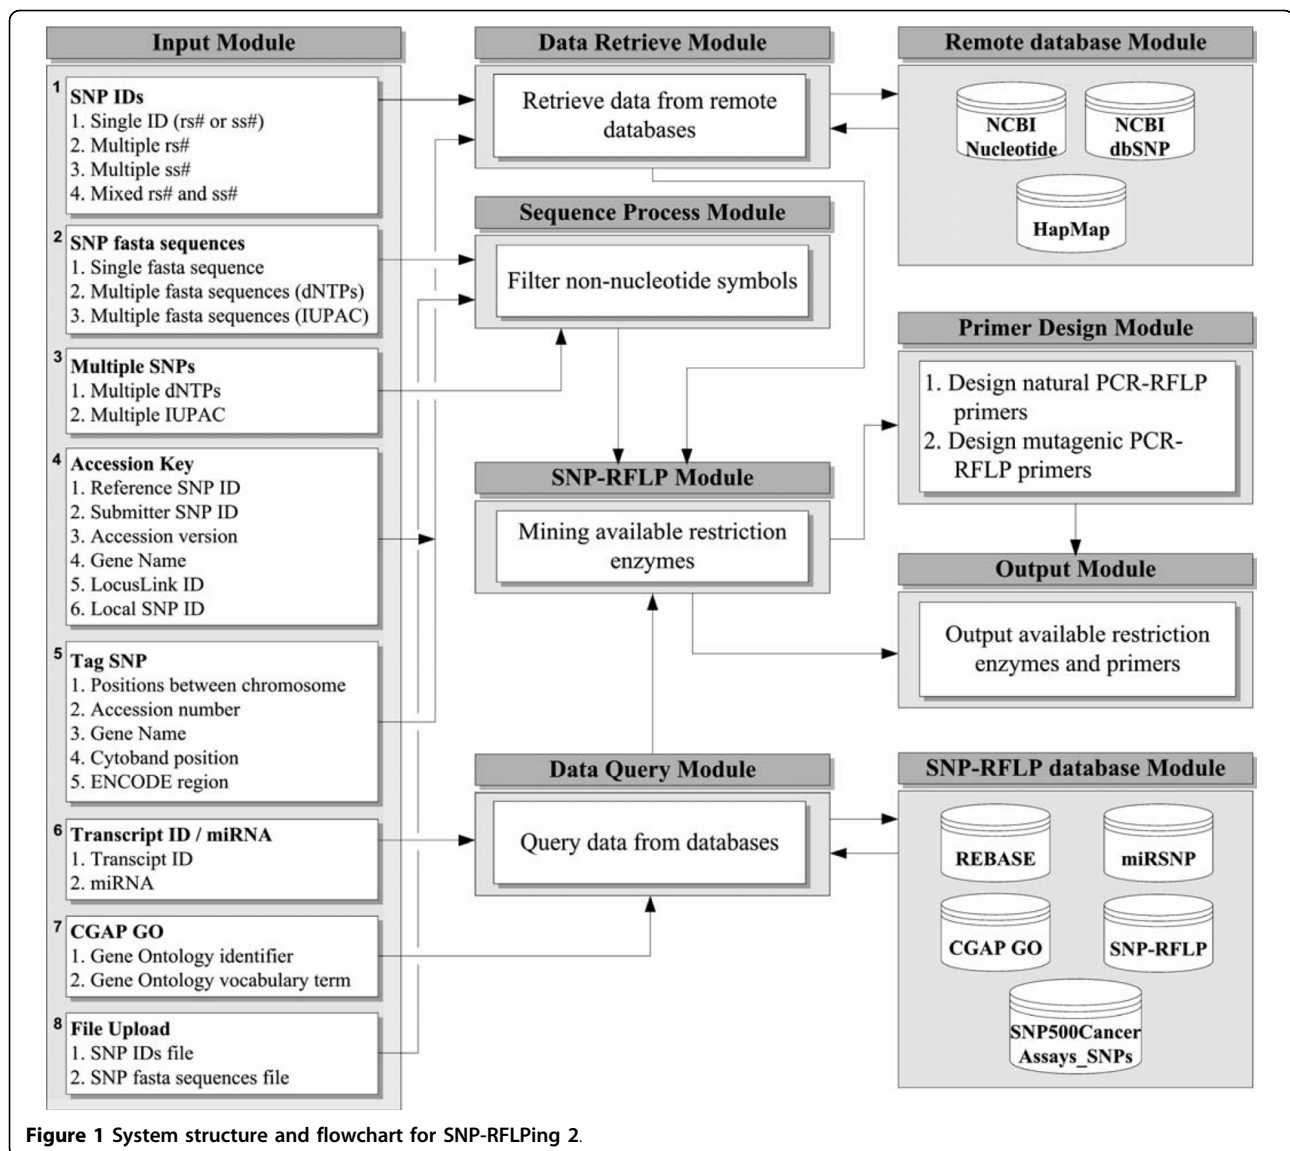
Input Module

1 SNP IDs
1. Single ID (rs# or ss#)
2. Multiple rs#
3. Multiple ss#
4. Mixed rs# and ss#

2 SNP fasta sequences
1. Single fasta sequence
2. Multiple fasta sequences (dNTPs)
3. Multiple fasta sequences (IUPAC)

3 Multiple SNPs
1. Multiple dNTPs
2. Multiple IUPAC

4 Accession Key
1. Reference SNP ID
2. Submitter SNP ID
3. Accession version
4. Gene Name
5. LocusLink ID
6. Local SNP ID

5 Tag SNP
1. Positions between chromosome
2. Accession number
3. Gene Name
4. Cytoband position
5. ENCODE region

6 Transcript ID / miRNA
1. Transcipt ID
2. miRNA

7 CGAP GO
1. Gene Ontology identifier
2. Gene Ontology vocabulary term

8 File Upload
1. SNP IDs file
2. SNP fasta sequences file

Data Retrieve Module
Retrieve data from remote databases

Remote database Module
NCBI Nucleotide
NCBI dbSNP
HapMap

Sequence Process Module
Filter non-nucleotide symbols

Primer Design Module
1. Design natural PCR-RFLP primers
2. Design mutagenic PCR-RFLP primers

SNP-RFLP Module
Mining available restriction enzymes

Output Module
Output available restriction enzymes and primers

Data Query Module
Query data from databases

SNP-RFLP database Module
REBASE
miRSNP
CGAP GO
SNP-RFLP
SNP500Cancer Assays_SNPs

Figure 1 System structure and flowchart for SNP-RFLPing 2.